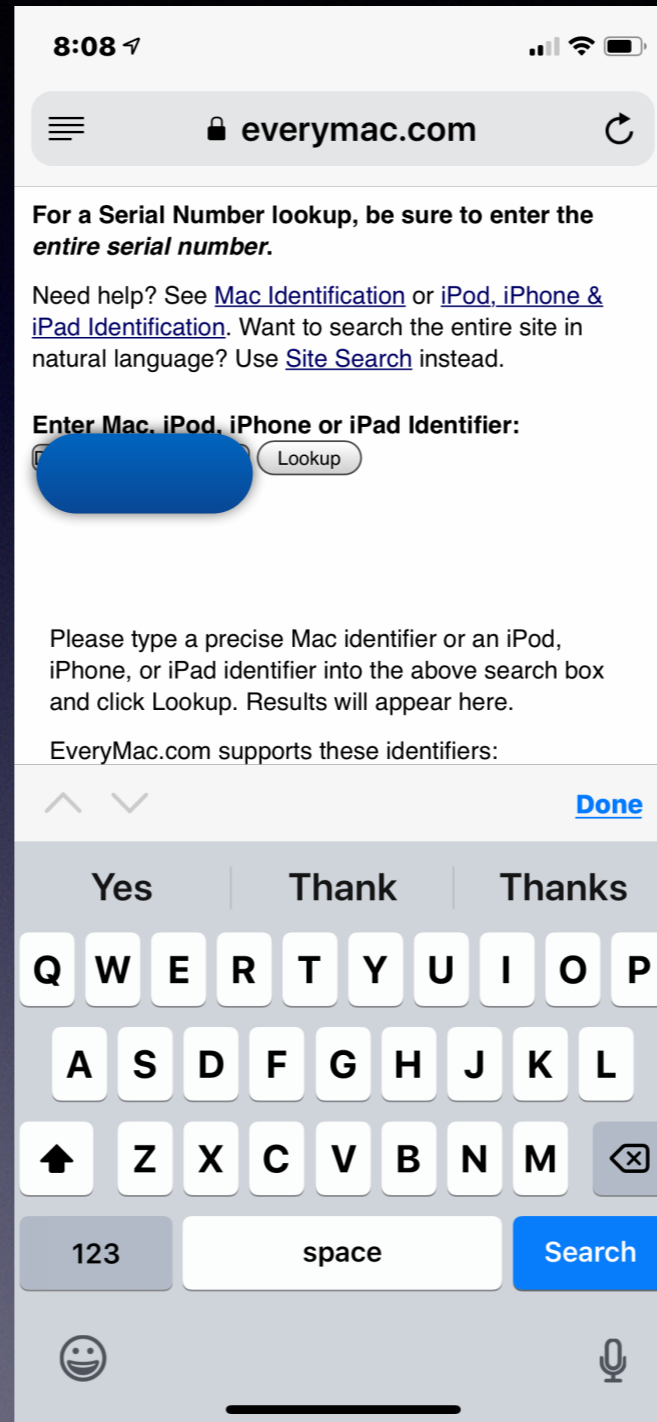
8:08

everymac.com

**For a Serial Number lookup, be sure to enter the *entire serial number*.**

Need help? See Mac Identification or iPod, iPhone & iPad Identification. Want to search the entire site in natural language? Use Site Search instead.

**Enter Mac, iPod, iPhone or iPad Identifier:**

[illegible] Lookup

Please type a precise Mac identifier or an iPod, iPhone, or iPad identifier into the above search box and click Lookup. Results will appear here.

EveryMac.com supports these identifiers:

Done

Yes | Thank | Thanks

Q W E R T Y U I O P
A S D F G H J K L
Z X C V B N M

123 space Search